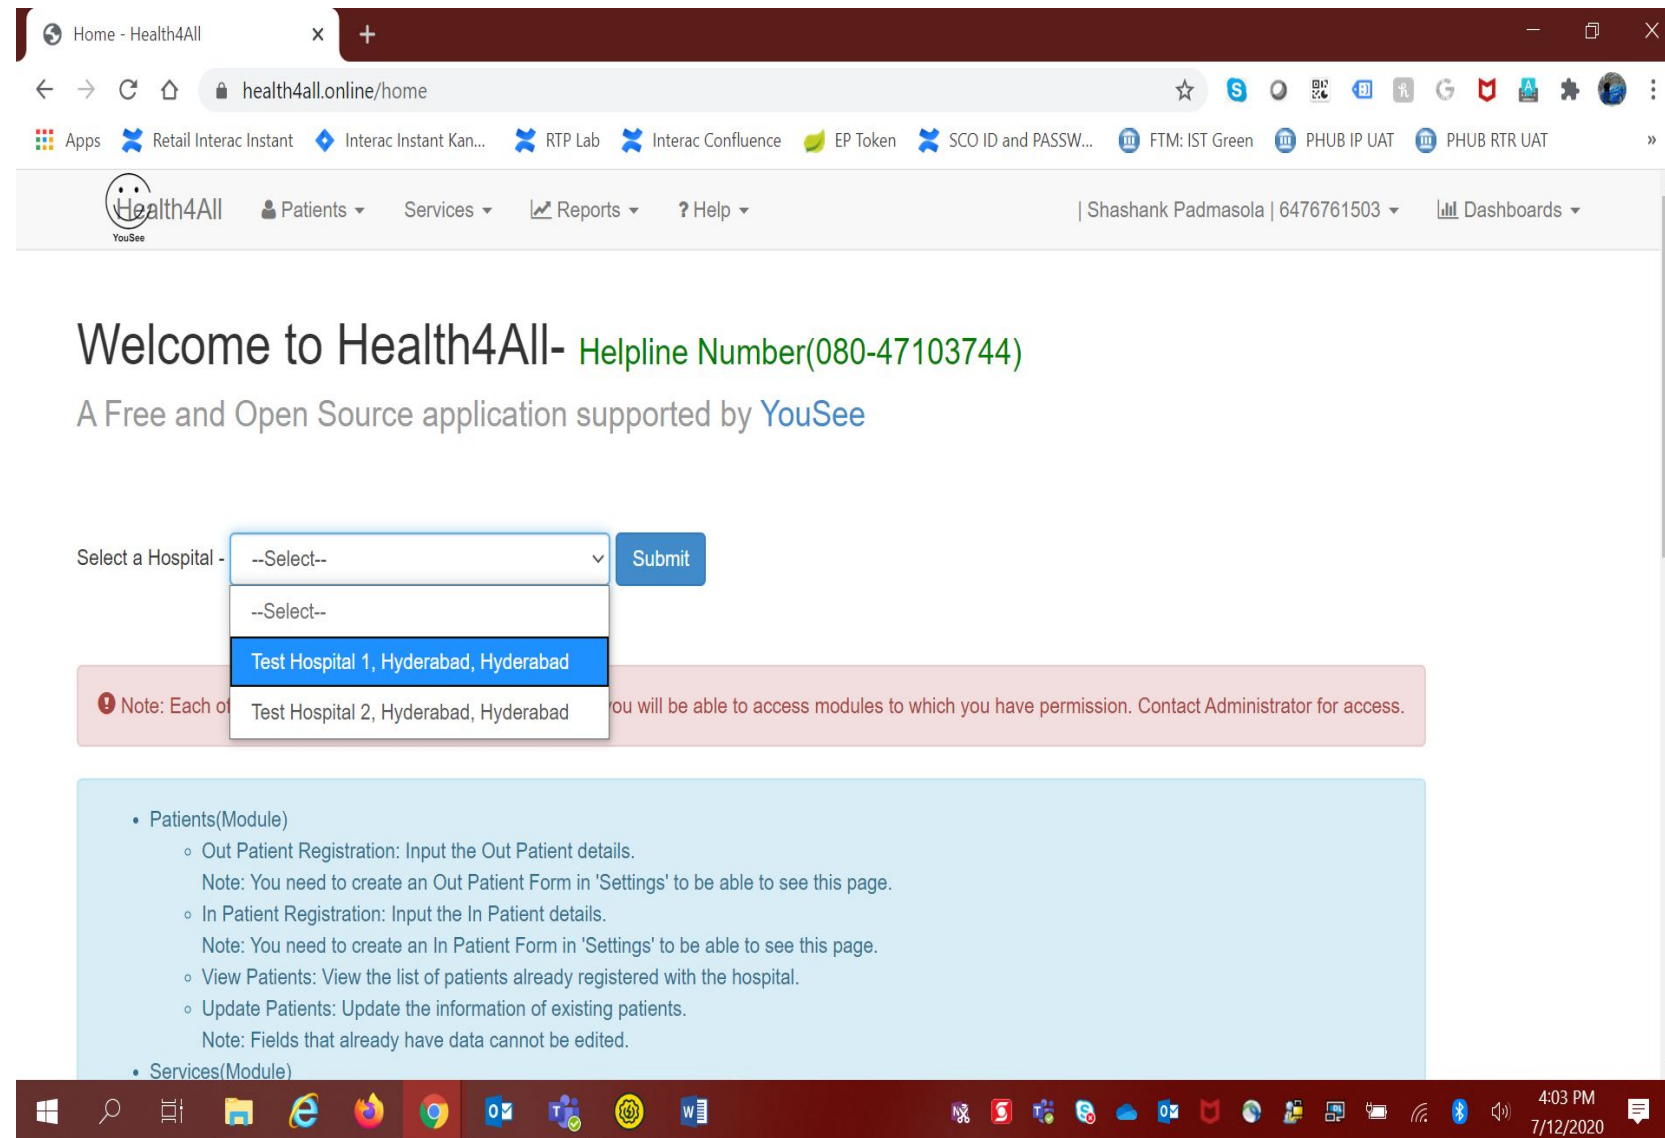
Home - Health4All

health4all.online/home

Apps Retail Interac Instant Interac Instant Kan... RTP Lab Interac Confluence EP Token SCO ID and PASSW... FTM: IST Green PHUB IP UAT PHUB RTR UAT

Health4All YouSee Patients Services Reports ? Help | Shashank Padmasola | 6476761503 Dashboards

Welcome to Health4All- Helpline Number(080-47103744)

A Free and Open Source application supported by YouSee

Select a Hospital - --Select-- Submit

--Select--
Test Hospital 1, Hyderabad, Hyderabad
Test Hospital 2, Hyderabad, Hyderabad

Note: Each of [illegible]ou will be able to access modules to which you have permission. Contact Administrator for access.

- Patients(Module)
  - Out Patient Registration: Input the Out Patient details.
    Note: You need to create an Out Patient Form in 'Settings' to be able to see this page.
  - In Patient Registration: Input the In Patient details.
    Note: You need to create an In Patient Form in 'Settings' to be able to see this page.
  - View Patients: View the list of patients already registered with the hospital.
  - Update Patients: Update the information of existing patients.
    Note: Fields that already have data cannot be edited.
- Services(Module)

4:03 PM
7/12/2020